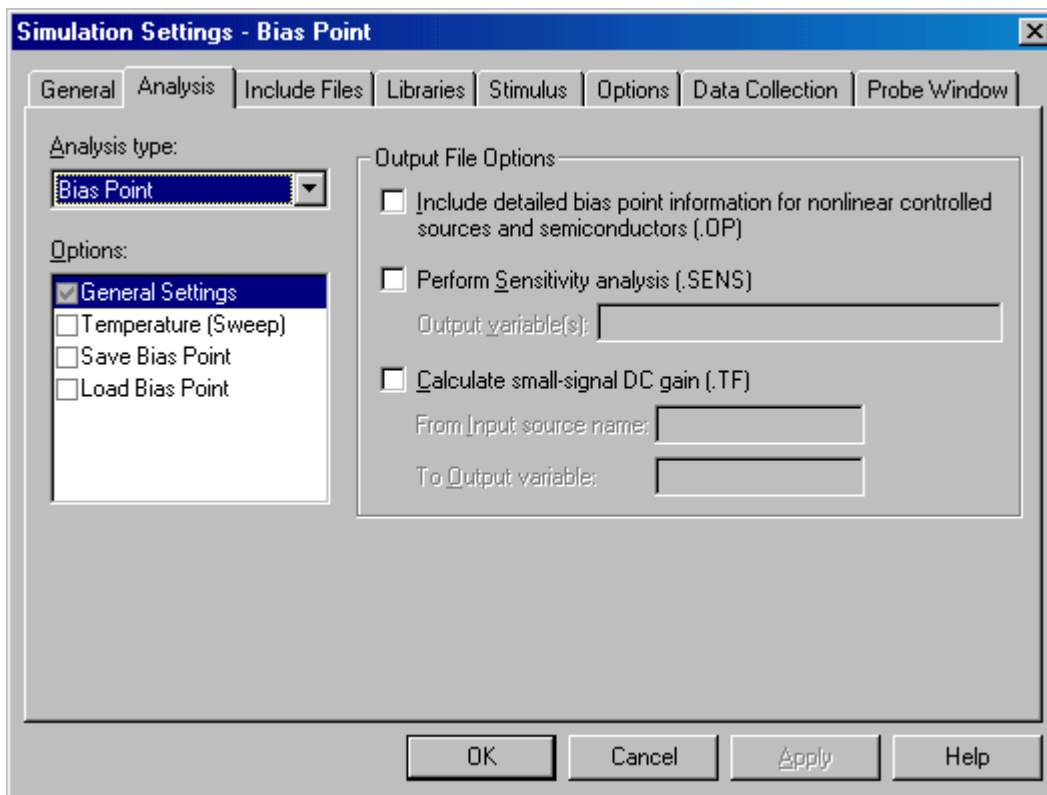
Simulation Settings - Bias Point

General | Analysis | Include Files | Libraries | Stimulus | Options | Data Collection | Probe Window

Analysis type:
Bias Point

Options:
General Settings
Temperature (Sweep)
Save Bias Point
Load Bias Point

Output File Options
Include detailed bias point information for nonlinear controlled sources and semiconductors (.OP)
Perform Sensitivity analysis (.SENS)
Output variable(s):
Calculate small-signal DC gain (.TF)
From Input source name:
To Output variable:

OK | Cancel | Apply | Help